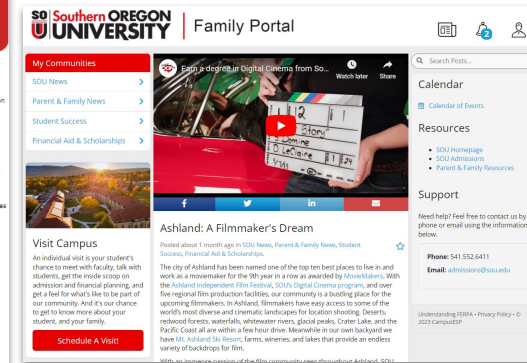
SOU Southern OREGON UNIVERSITY | Family Portal

2

My Communities

SOU News >

Parent & Family News >

Student Success >

Financial Aid & Scholarships >

Visit Campus

An individual visit is your student's chance to meet with faculty, talk with students, get the inside scoop on admission and financial planning, and get a feel for what's like to be part of our community. And it's our chance to get to know more about your student, and your family.

Schedule A Visit!

Earn a degree in Digital Cinema from So...

Watch later

Share

112

Story

Gemini

Le Claire

Scene

f

in

Filmmaker's Dream

Posted about 1 month ago in SOU News, Parent & Family News, Student Success, Financial Aid & Scholarships.

The city of Ashland has been named one of the top ten best places to live in and work as a moviemaker for the 9th year in a row as awarded by MovieMakers. With the Ashland Independent Film Festival, SOU's Digital Cinema program, and over five regional film production facilities, our community is a bustling place for the upcoming filmmakers. In Ashland, filmmakers have easy access to some of the world's most diverse and cinematic landscapes for location shooting. Deserts, redwood forests, waterfalls, whitewater rivers, glacial peaks, Crater Lake, and the Pacific Coast all are within a few hour drive. Meanwhile in our own backyard we have Mt. Ashland Ski Resort, farms, wineries, and lakes that provide an endless variety of backdrops for film.

With an immense passion of the film community seen throughout Ashland, SOU

Search Posts...

Calendar

Calendar of Events

Resources

• SOU Homepage
• SOU Admissions
• Parent & Family Resources

Support

Need help? Feel free to contact us by phone or email using the information

Phone: 541.552.6411

Email: admissions@sou.edu

Understanding FERPA • Privacy Policy • © 2023 CampusESP